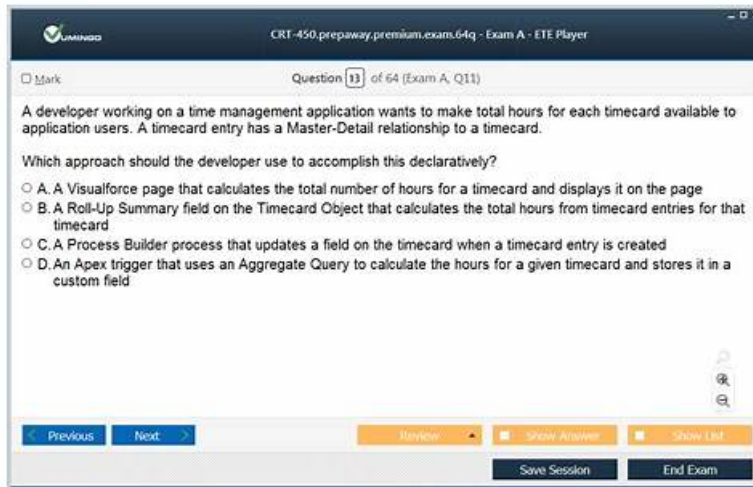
VUMINGO

CRT-450.prepaway.premium.exam.64q - Exam A - ETE Player

Mark

Question 13 of 64 (Exam A, Q11)

A developer working on a time management application wants to make total hours for each timecard available to application users. A timecard entry has a Master-Detail relationship to a timecard.

Which approach should the developer use to accomplish this declaratively?

A. A Visualforce page that calculates the total number of hours for a timecard and displays it on the page

B. A Roll-Up Summary field on the Timecard Object that calculates the total hours from timecard entries for that timecard

C. A Process Builder process that updates a field on the timecard when a timecard entry is created

D. An Apex trigger that uses an Aggregate Query to calculate the hours for a given timecard and stores it in a custom field

Previous Next Review Show Answer Show List

Save Session End Exam